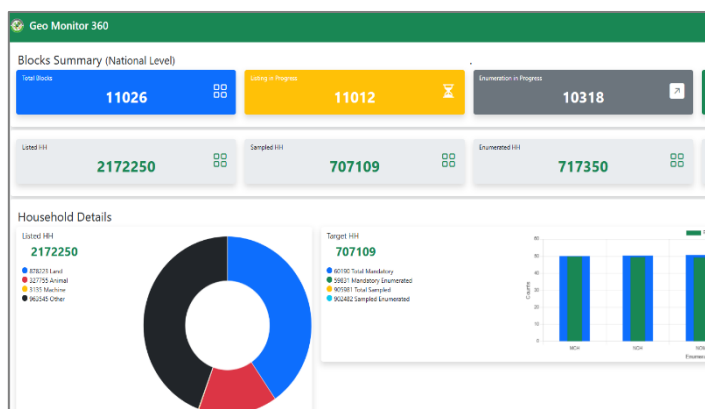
Geo Monitor 360

Blocks Summary (National Level)

Total Blocks
11026

Listing in Progress
11012

Enumeration in Progress
10318

Listed HH
2172250

Sampled HH
707109

Enumerated HH
717350

Household Details

Listed HH
2172250

878029 Land
327755 Animal
5135 Machine
960545 Other

Target HH
707109

60180 Total Mandatory
59821 Mandatory Enumerated
905981 Total Sampled
902482 Sampled Enumerated

60
50
40
30
20
10
0

Counts

MOA
MOA
MOA
Enumerat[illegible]